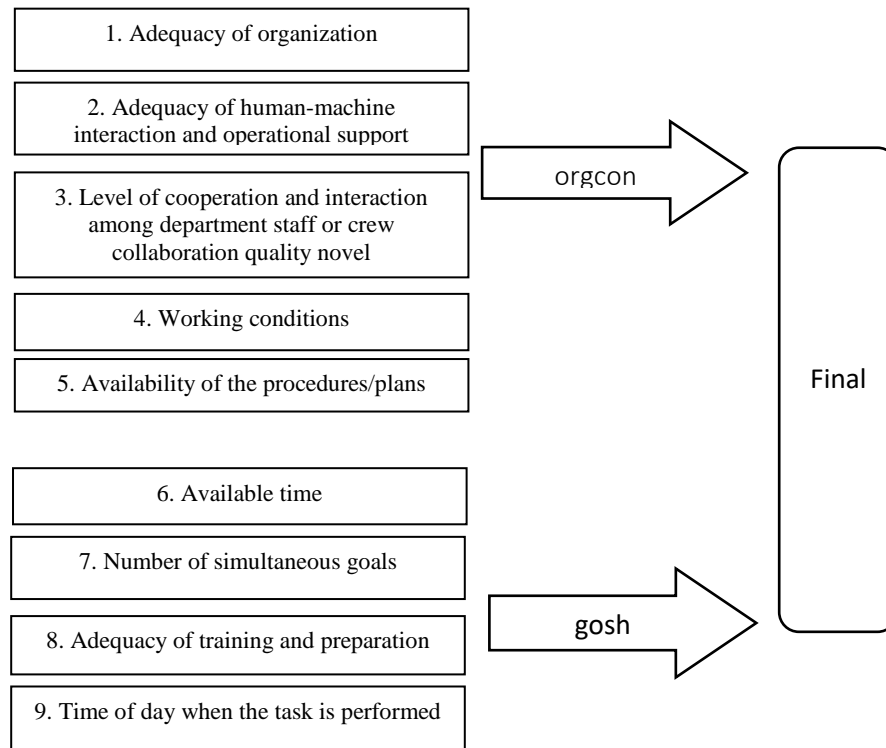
1. Adequacy of organization

2. Adequacy of human-machine interaction and operational support

3. Level of cooperation and interaction among department staff or crew collaboration quality novel

4. Working conditions

5. Availability of the procedures/plans

orgcon

Final

6. Available time

7. Number of simultaneous goals

8. Adequacy of training and preparation

9. Time of day when the task is performed

gosh